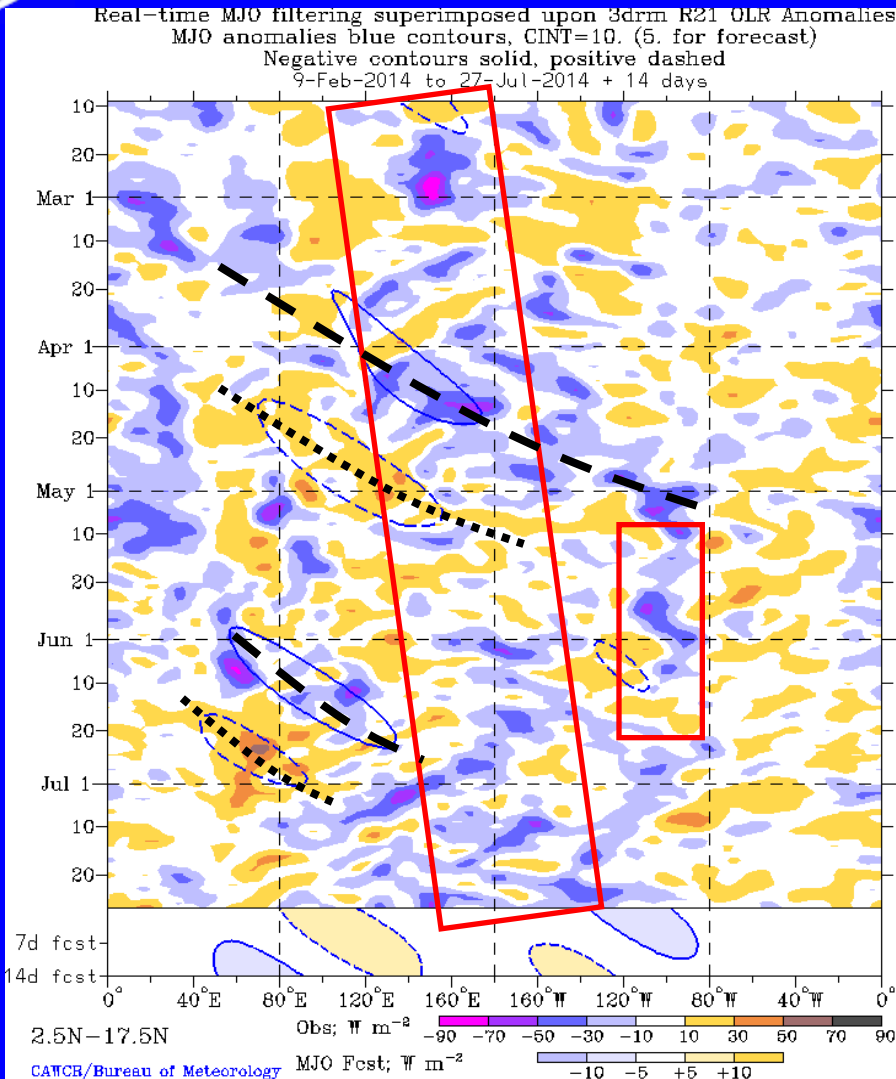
Real-time MJO filtering superimposed upon 3drm R21 OLR Anomalies
MJO anomalies blue contours, CINT=10. (5. for forecast)
Negative contours solid, positive dashed
9-Feb-2014 to 27-Jul-2014 + 14 days

10
20
Mar 1
10
20
Apr 1
10
20
May 1
10
20
Jun 1
10
20
Jul 1
10
20
7d fcst
14d fcst

0° 40°E 80°E 120°E 160°E 160°W 120°W 80°W 40°W 0°

2.5N-17.5N
Obs; W m$^{-2}$
-90 -70 -50 -30 -10 10 30 50 70 90
MJO Fcst; W m$^{-2}$
-10 -5 +5 +10
CAWCR/Bureau of Meteorology